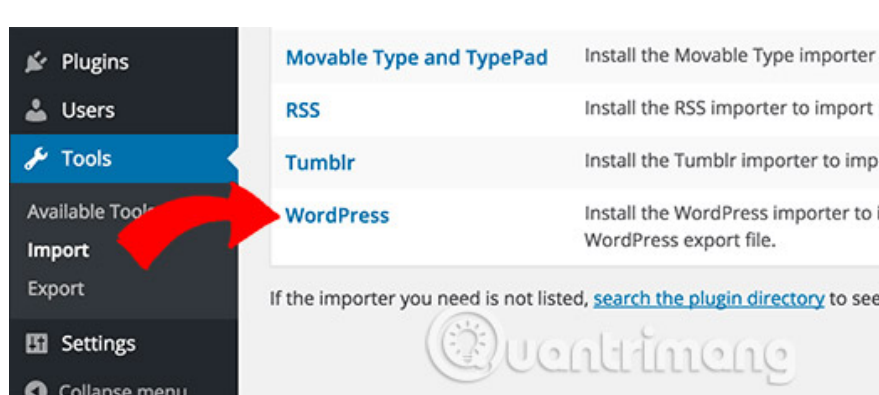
Plugins
Users
Tools
Available Tools
Import
Export
Settings
Collapse menu

| Movable Type and TypePad | Install the Movable Type importer |
|---|---|
| RSS | Install the RSS importer to import |
| Tumblr | Install the Tumblr importer to imp |
| WordPress | Install the WordPress importer to i WordPress export file. |

If the importer you need is not listed, search the plugin directory to see

Quantrimang